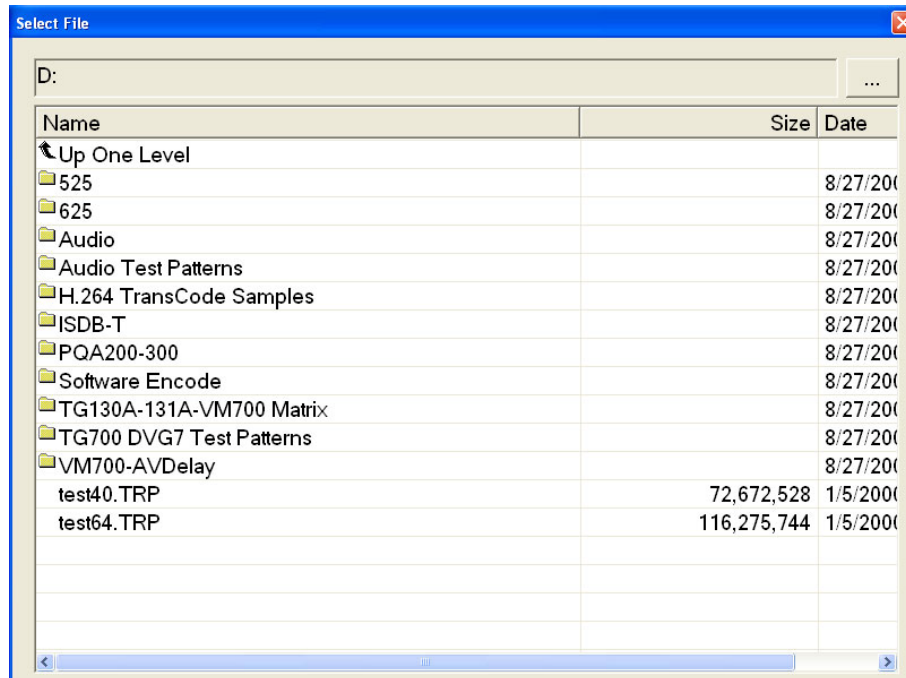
Select File

D:

...

| Name | Size | Date |
|---|---|---|
| Up One Level | | |
| 525 | | 8/27/200 |
| 625 | | 8/27/200 |
| Audio | | 8/27/200 |
| Audio Test Patterns | | 8/27/200 |
| H.264 TransCode Samples | | 8/27/200 |
| ISDB-T | | 8/27/200 |
| PQA200-300 | | 8/27/200 |
| Software Encode | | 8/27/200 |
| TG130A-131A-VM700 Matrix | | 8/27/200 |
| TG700 DVG7 Test Patterns | | 8/27/200 |
| VM700-AVDelay | | 8/27/200 |
| test40.TRP | 72,672,528 | 1/5/200 |
| test64.TRP | 116,275,744 | 1/5/200 |